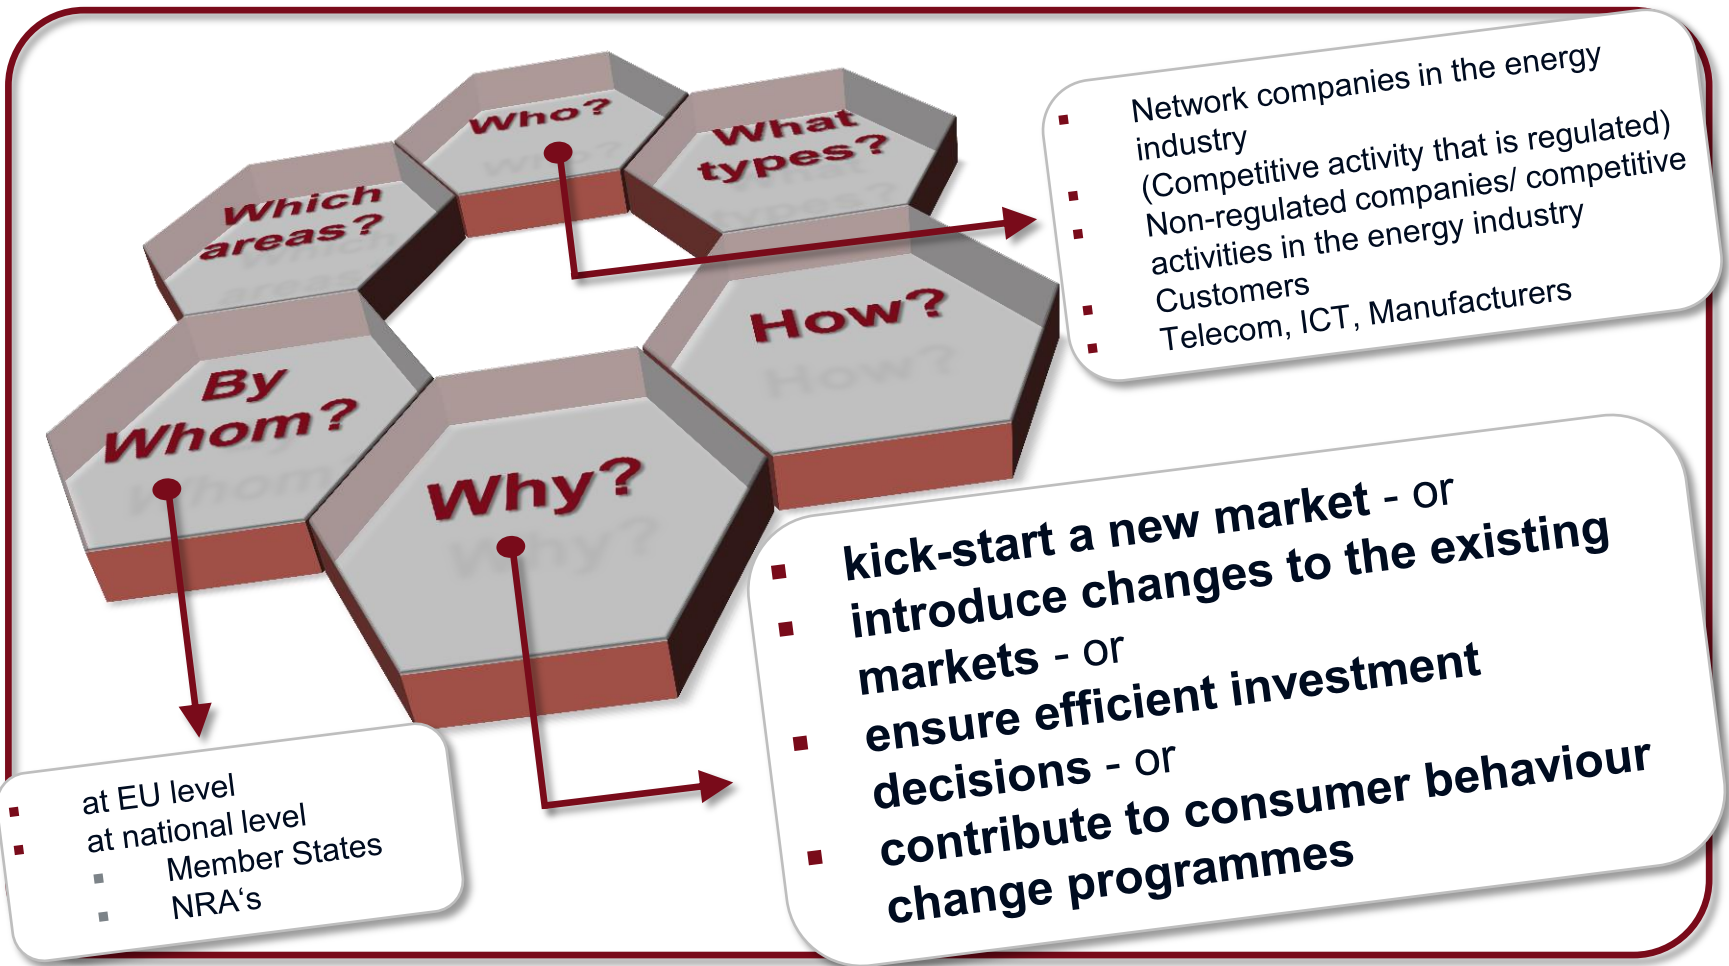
Which areas?

Who?

What types?

By Whom?

Why?

How?

- Network companies in the energy industry (Competitive activity that is regulated)
- Non-regulated companies/ competitive activities in the energy industry
- Customers
- Telecom, ICT, Manufacturers

- kick-start a new market - or
- introduce changes to the existing markets - or
- ensure efficient investment decisions - or
- contribute to consumer behaviour change programmes

- at EU level
- at national level
  - Member States
  - NRA's